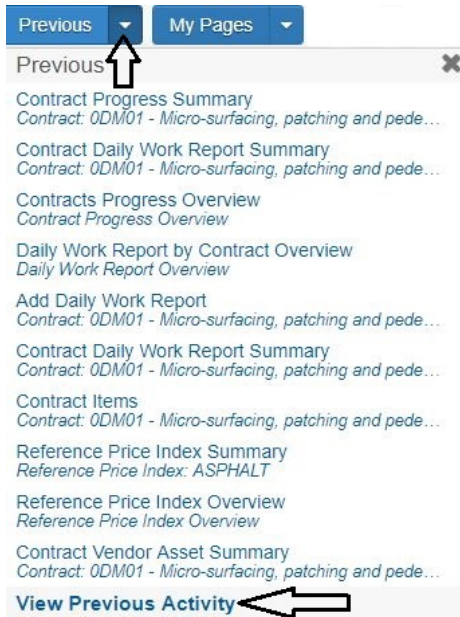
Previous My Pages

Previous

Contract Progress Summary
Contract: 0DM01 - Micro-surfacing, patching and pede...

Contract Daily Work Report Summary
Contract: 0DM01 - Micro-surfacing, patching and pede...

Contracts Progress Overview
Contract Progress Overview

Daily Work Report by Contract Overview
Daily Work Report Overview

Add Daily Work Report
Contract: 0DM01 - Micro-surfacing, patching and pede...

Contract Daily Work Report Summary
Contract: 0DM01 - Micro-surfacing, patching and pede...

Contract Items
Contract: 0DM01 - Micro-surfacing, patching and pede...

Reference Price Index Summary
Reference Price Index: ASPHALT

Reference Price Index Overview
Reference Price Index Overview

Contract Vendor Asset Summary
Contract: 0DM01 - Micro-surfacing, patching and pede...

View Previous Activity